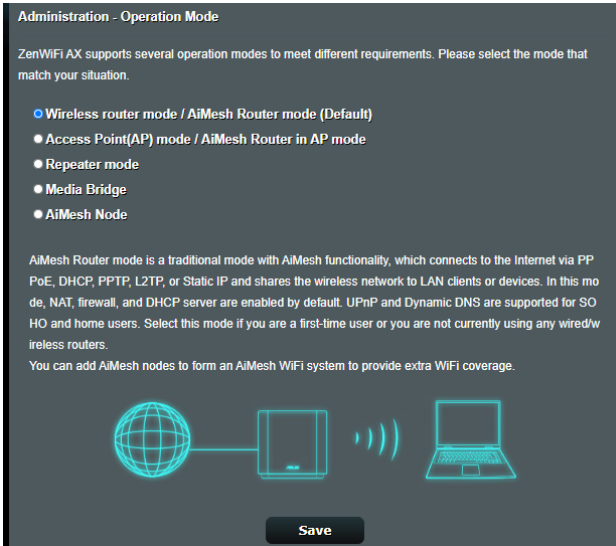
Administration - Operation Mode

ZenWiFi AX supports several operation modes to meet different requirements. Please select the mode that match your situation.

Wireless router mode / AiMesh Router mode (Default)
Access Point(AP) mode / AiMesh Router in AP mode
Repeater mode
Media Bridge
AiMesh Node

AiMesh Router mode is a traditional mode with AiMesh functionality, which connects to the Internet via PPPoE, DHCP, PPTP, L2TP, or Static IP and shares the wireless network to LAN clients or devices. In this mode, NAT, firewall, and DHCP server are enabled by default. UPnP and Dynamic DNS are supported for SOHO and home users. Select this mode if you are a first-time user or you are not currently using any wired/wireless routers.
You can add AiMesh nodes to form an AiMesh WiFi system to provide extra WiFi coverage.

Save